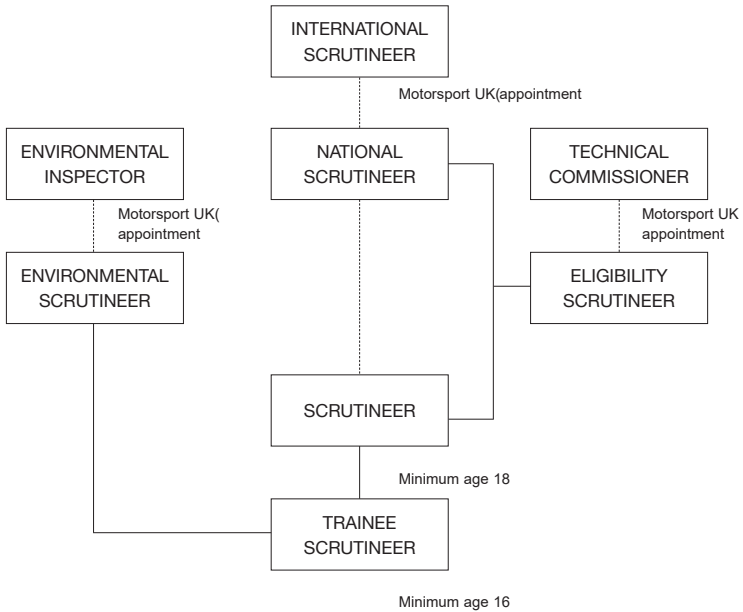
INTERNATIONAL SCRUTINEER

Motorsport UK(appointment

ENVIRONMENTAL INSPECTOR

Motorsport UK( appointment

ENVIRONMENTAL SCRUTINEER

NATIONAL SCRUTINEER

TECHNICAL COMMISSIONER

Motorsport UK appointment

ELIGIBILITY SCRUTINEER

SCRUTINEER

Minimum age 18

TRAINEE SCRUTINEER

Minimum age 16